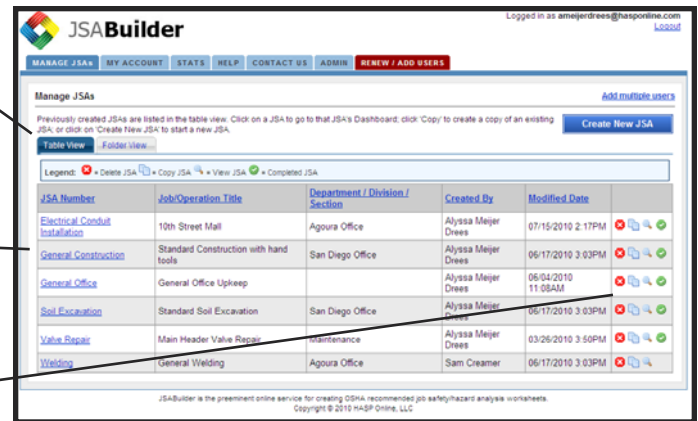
JSABuilder

Logged in as ameijerdrees@hasponline.com
Logout

MANAGE JSAs | MY ACCOUNT | STATS | HELP | CONTACT US | ADMIN | RENEW / ADD USERS

Manage JSAs

Add multiple users

Previously created JSAs are listed in the table view. Click on a JSA to go to that JSA's Dashboard; click 'Copy' to create a copy of an existing JSA; or click on 'Create New JSA' to start a new JSA.

Create New JSA

Table View | Folder View

Legend: = Delete JSA = Copy JSA = View JSA = Completed JSA

| JSA Number | Job/Operation Title | Department / Division / Section | Created By | Modified Date | |
|---|---|---|---|---|---|
| Electrical Conduit Installation | 10th Street Mall | Agoura Office | Alyssa Meijer Drees | 07/15/2010 2:17PM | |
| General Construction | Standard Construction with hand tools | San Diego Office | Alyssa Meijer Drees | 06/17/2010 3:03PM | |
| General Office | General Office Upkeep | | Alyssa Meijer Drees | 06/04/2010 11:08AM | |
| Soil Excavation | Standard Soil Excavation | San Diego Office | Alyssa Meijer Drees | 06/17/2010 3:03PM | |
| Valve Repair | Main Header Valve Repair | Maintenance | Alyssa Meijer Drees | 03/26/2010 3:50PM | |
| Welding | General Welding | Agoura Office | Sam Creamer | 06/17/2010 3:03PM | |

JSABuilder is the preeminent online service for creating OSHA recommended job safety/hazard analysis worksheets.
Copyright © 2010 HASP Online, LLC